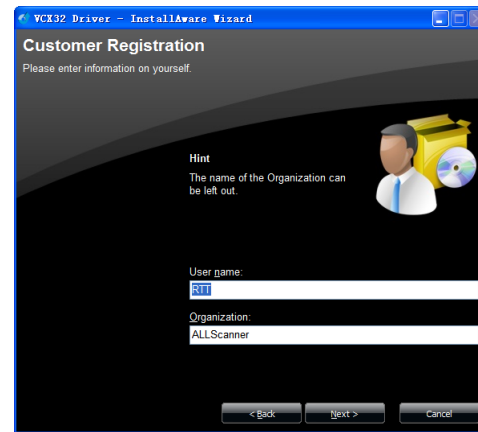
VCX32 Driver - InstallAware Wizard

Customer Registration
Please enter information on yourself.

Hint
The name of the Organization can be left out.

User name:
RTT

Organization:
ALLScanner

< Back
Next >
Cancel